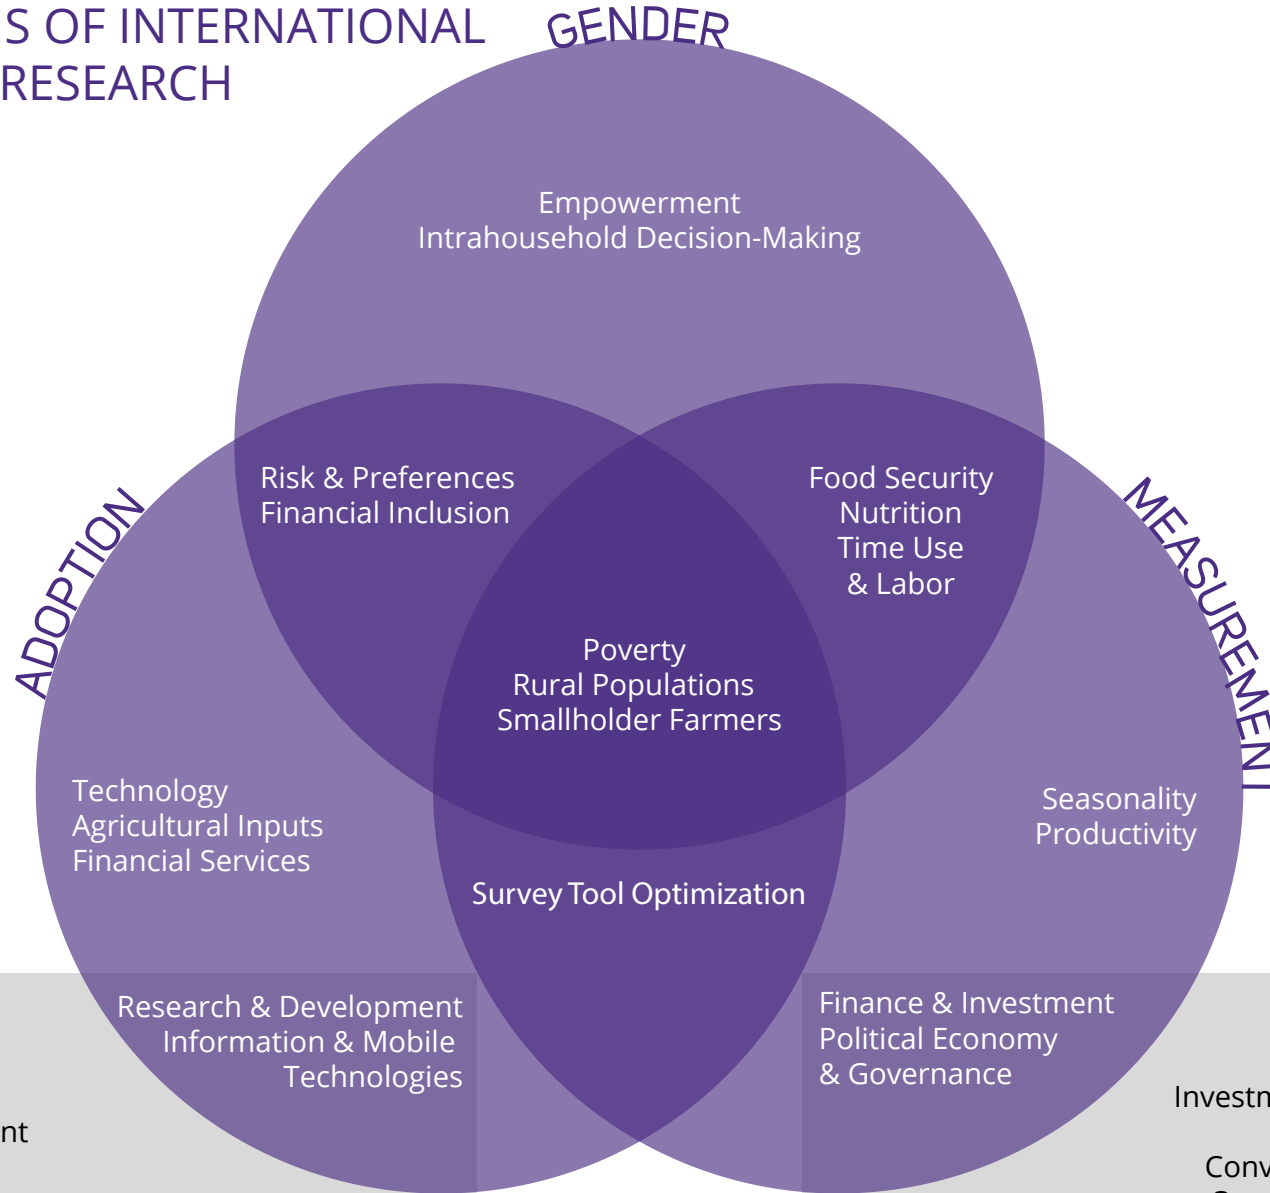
S OF INTERNATIONAL RESEARCH

GENDER

Empowerment
Intrahousehold Decision-Making

ADOPTION

MEASUREMENT

Risk & Preferences
Financial Inclusion

Food Security
Nutrition
Time Use
& Labor

Poverty
Rural Populations
Smallholder Farmers

Technology
Agricultural Inputs
Financial Services

Seasonality
Productivity

Survey Tool Optimization

Research & Development
Information & Mobile Technologies

Finance & Investment
Political Economy
& Governance

Investm

nt

Conv